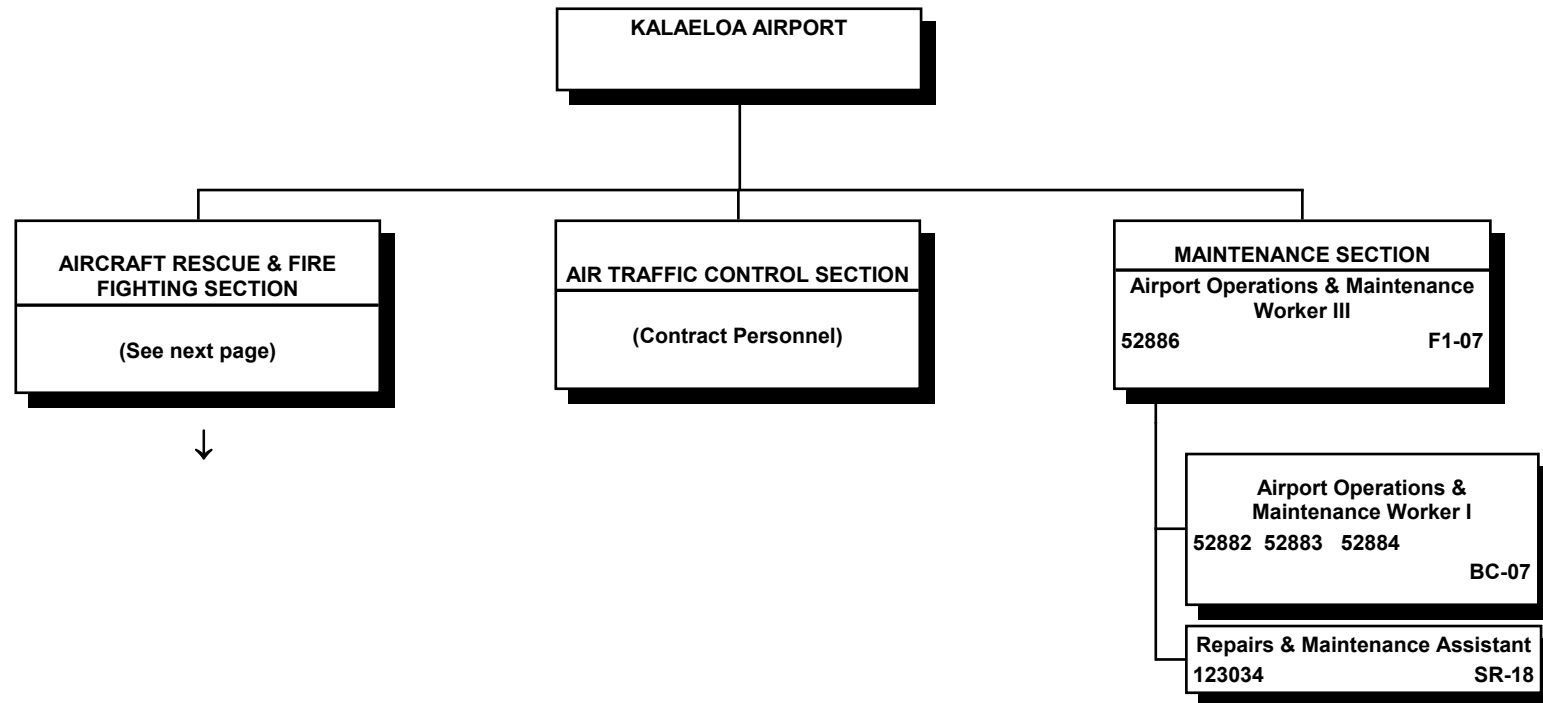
KALAELOA AIRPORT

AIRCRAFT RESCUE & FIRE FIGHTING SECTION

(See next page)

↓

AIR TRAFFIC CONTROL SECTION

(Contract Personnel)

MAINTENANCE SECTION

Airport Operations & Maintenance Worker III

52886 F1-07

Airport Operations & Maintenance Worker I

52882 52883 52884

BC-07

Repairs & Maintenance Assistant

123034 SR-18